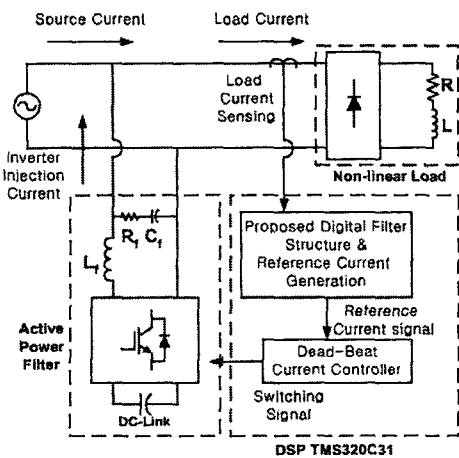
Source Current

Load Current

Load Current Sensing

R

L

Non-linear Load

Inverter Injection Current

$R_f$ $C_f$

$L_f$

Proposed Digital Filter Structure & Reference Current Generation

Reference Current signal

Active Power Filter

Dead-Beat Current Controller

Switching Signal

DC-Link

DSP TMS320C31